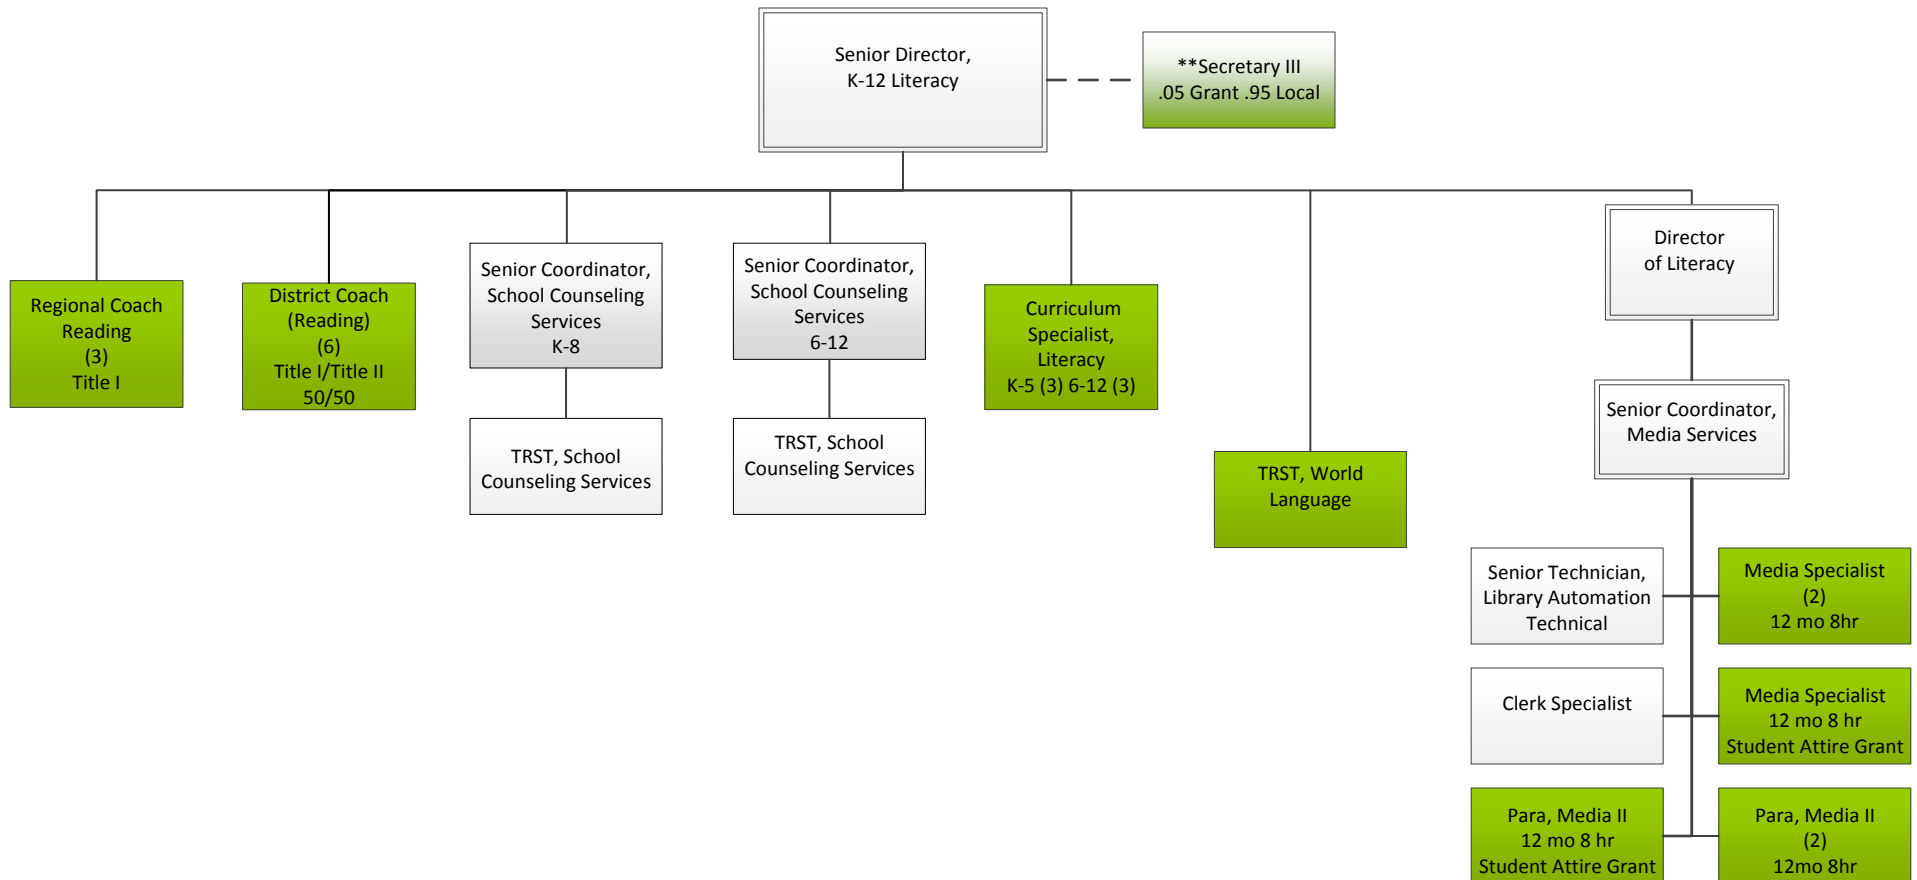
Senior Director,
K-12 Literacy

**Secretary III
.05 Grant .95 Local

Regional Coach
Reading
(3)
Title I

District Coach
(Reading)
(6)
Title I/Title II
50/50

Senior Coordinator,
School Counseling
Services
K-8

TRST, School
Counseling Services

Senior Coordinator,
School Counseling
Services
6-12

TRST, School
Counseling Services

Curriculum
Specialist,
Literacy
K-5 (3) 6-12 (3)

TRST, World
Language

Director
of Literacy

Senior Coordinator,
Media Services

Senior Technician,
Library Automation
Technical

Media Specialist
(2)
12 mo 8hr

Clerk Specialist

Media Specialist
12 mo 8 hr
Student Attire Grant

Para, Media II
12 mo 8 hr
Student Attire Grant

Para, Media II
(2)
12mo 8hr